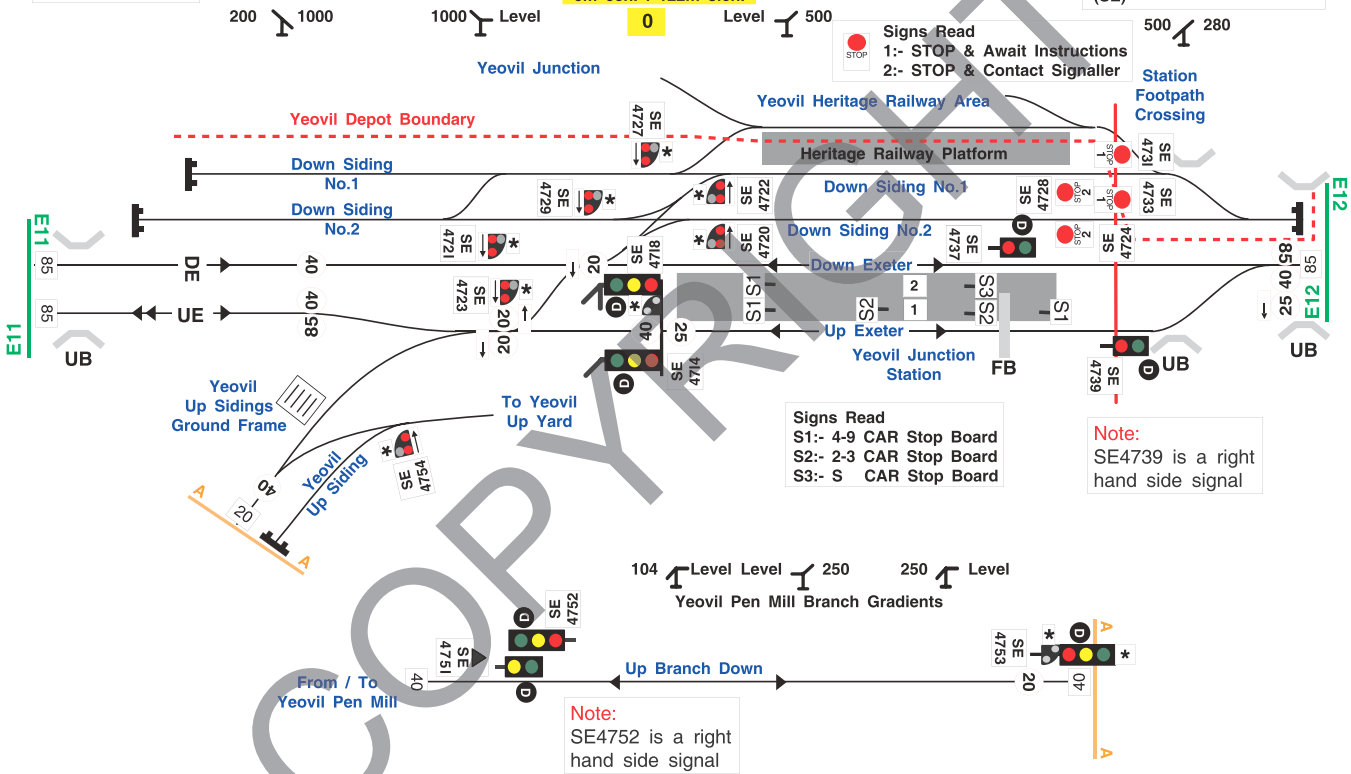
200 1000
1000 Level
0
Level 500
500 280

Signs Read
1:- STOP & Await Instructions
2:- STOP & Contact Signaller

Yeovil Junction
Yeovil Heritage Railway Area
Station Footpath Crossing
Yeovil Depot Boundary
SE 4727 *
Heritage Railway Platform
SE 4731
Down Siding No.1
SE 4729 *
* SE 4722
Down Siding No.1
SE 4728
SE 4733
E12
E11
Down Siding No.2
SE 4721 *
* SE 4720
Down Siding No.2
SE 4737
SE 4724
85 DE 40
20 SE 4718
Down Exeter
85 25 40 85
85 UE 40 85
SE 4723 * 20 20
S1 S1 2 S3
S2 1 S3 S2 S1
40 25 Up Exeter
E11
UB
E12
UB
SE 4714
Yeovil Junction Station
FB
SE 4739 UB
Yeovil Up Sidings Ground Frame
To Yeovil Up Yard
Signs Read
S1:- 4-9 CAR Stop Board
S2:- 2-3 CAR Stop Board
S3:- S CAR Stop Board
Note:
SE4739 is a right hand side signal
Yeovil Up Siding
* SE 4754
A 40 20 A

104 Level Level 250 250 Level
Yeovil Pen Mill Branch Gradients
SE 4752
SE 4751
SE 4753 * *
A
From / To Yeovil Pen Mill
40
Up Branch Down
20 40
Note:
SE4752 is a right hand side signal
A